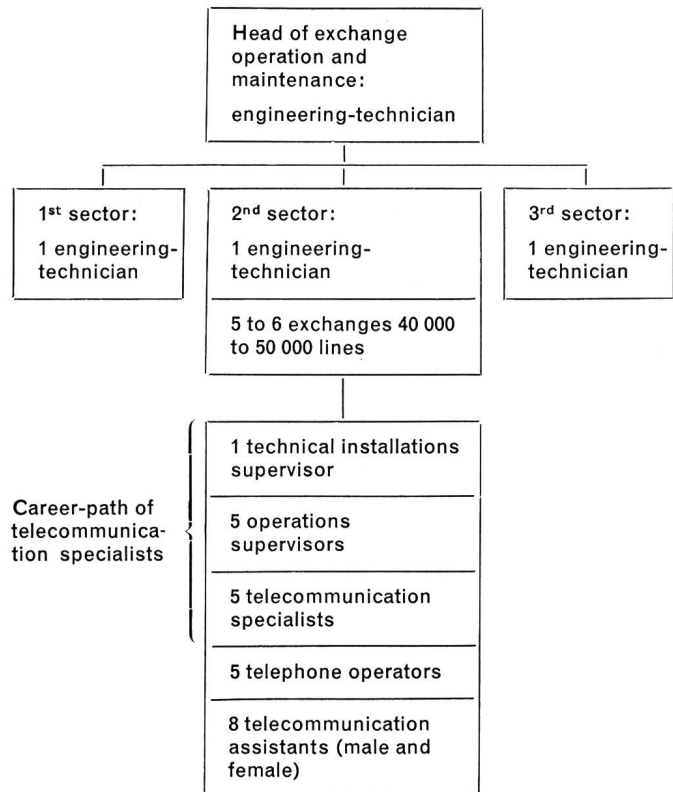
Head of exchange operation and maintenance:

engineering-technician

1st sector:

1 engineering-technician

2nd sector:

1 engineering-technician

5 to 6 exchanges 40 000 to 50 000 lines

3rd sector:

1 engineering-technician

Career-path of telecommunication specialists

1 technical installations supervisor

5 operations supervisors

5 telecommunication specialists

5 telephone operators

8 telecommunication assistants (male and female)